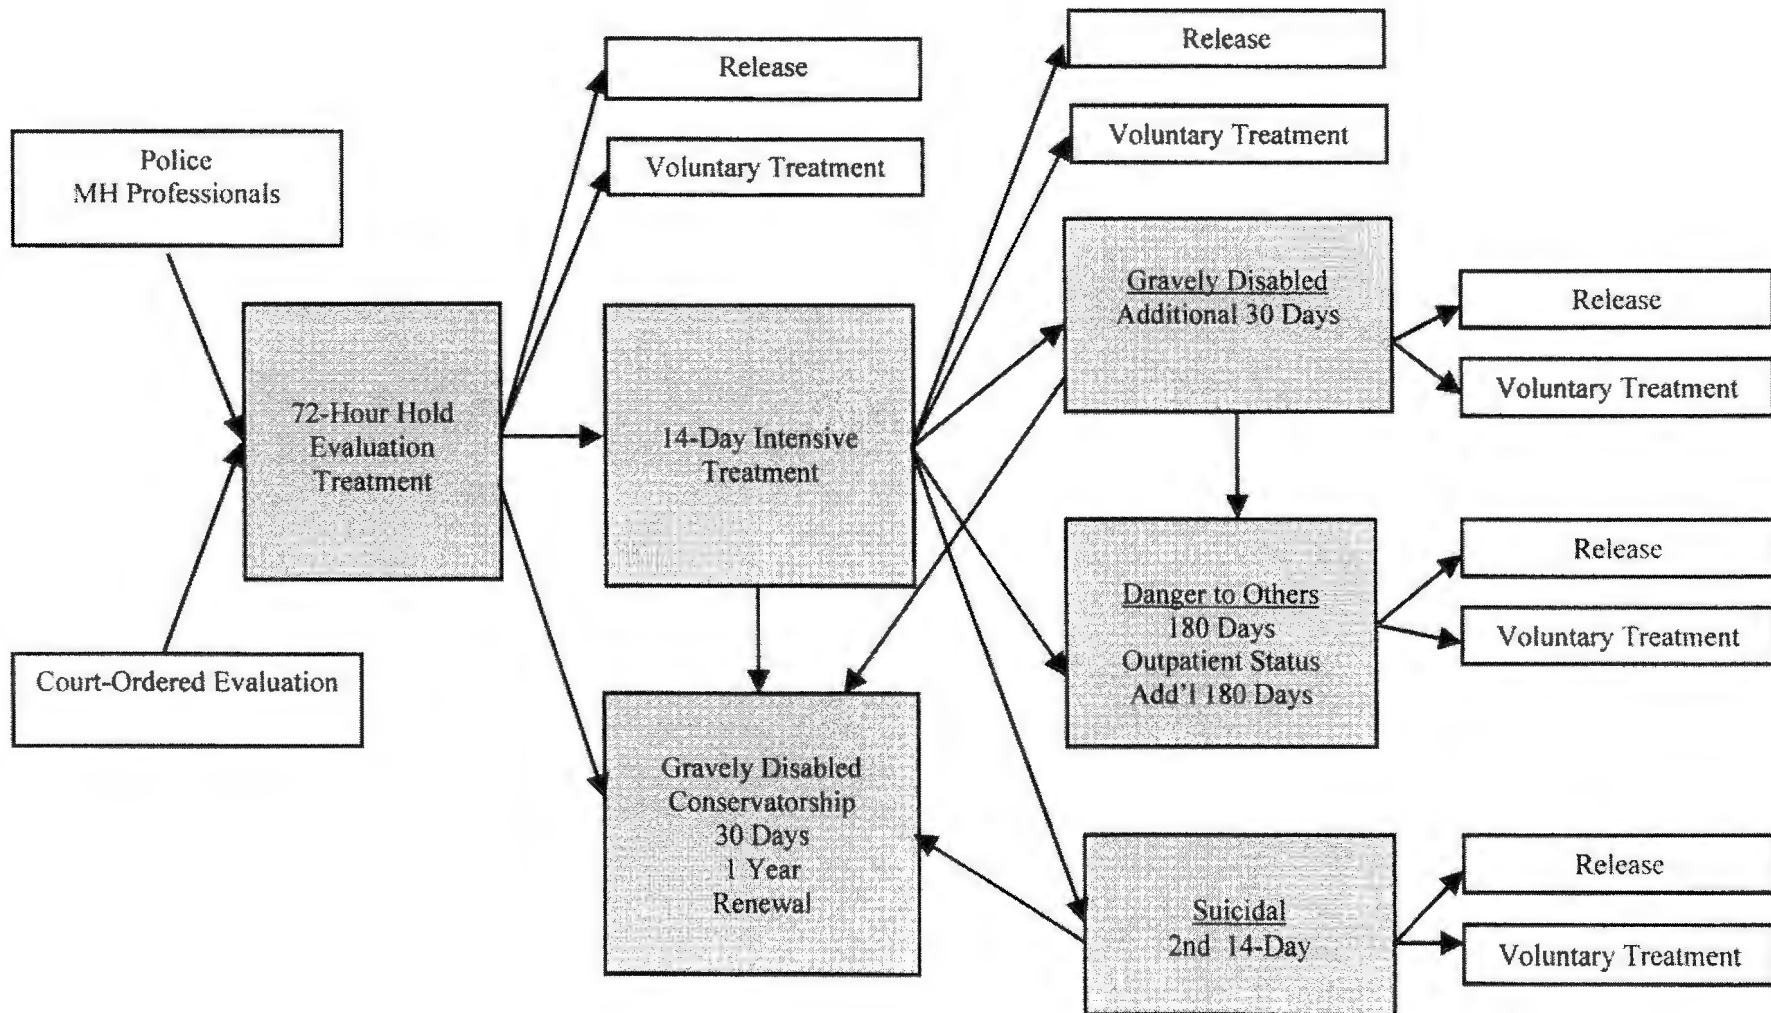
Police
MH Professionals

Court-Ordered Evaluation

72-Hour Hold
Evaluation
Treatment

Release

Voluntary Treatment

14-Day Intensive
Treatment

Gravely Disabled
Conservatorship
30 Days
1 Year
Renewal

Release

Voluntary Treatment

Gravely Disabled
Additional 30 Days

Danger to Others
180 Days
Outpatient Status
Add'l 180 Days

Suicidal
2nd 14-Day

Release

Voluntary Treatment

Release

Voluntary Treatment

Release

Voluntary Treatment